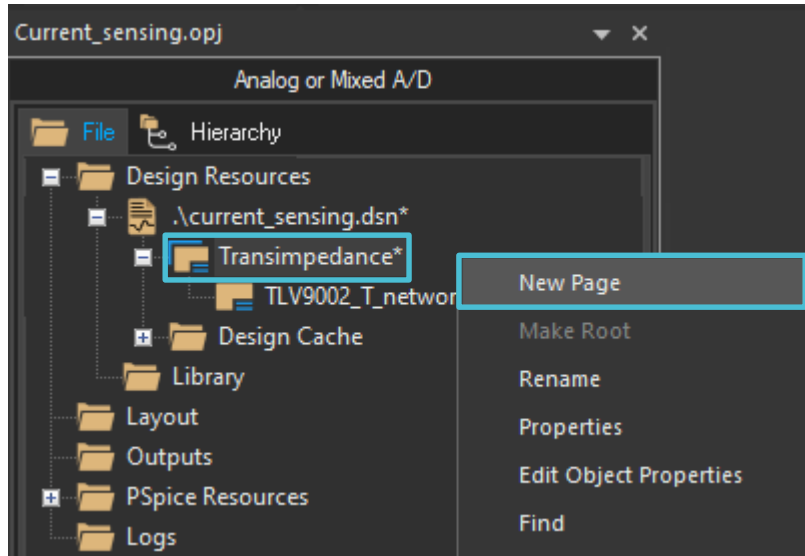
Current_sensing.opj

Analog or Mixed A/D

File Hierarchy

Design Resources

.\current_sensing.dsn*

Transimpedance*

TLV9002_T_networ

Design Cache

Library

Layout

Outputs

PSpice Resources

Logs

New Page

Make Root

Rename

Properties

Edit Object Properties

Find